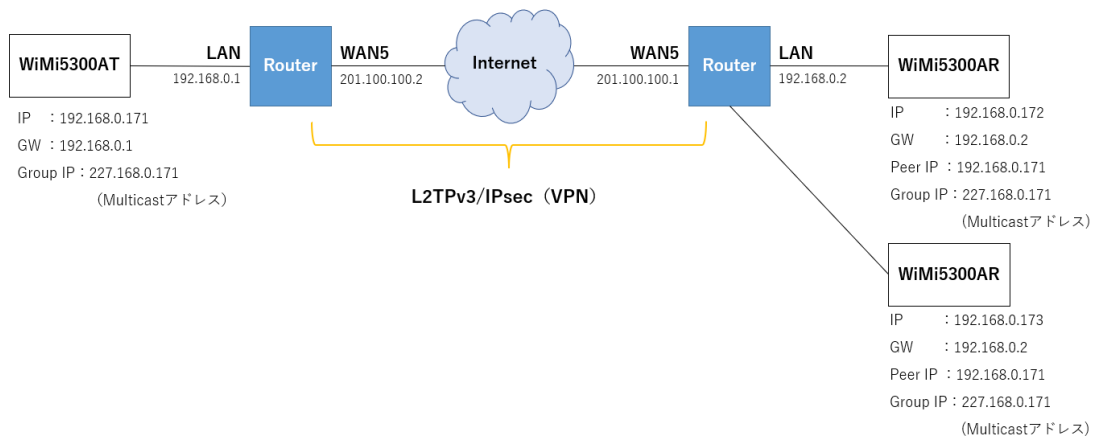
WiMi5300AT

LAN
192.168.0.1

Router

WAN5
201.100.100.2

Internet

WAN5
201.100.100.1

Router

LAN
192.168.0.2

WiMi5300AR

IP ：192.168.0.171
GW ：192.168.0.1
Group IP：227.168.0.171
（Multicastアドレス）

L2TPv3/IPsec（VPN）

IP ：192.168.0.172
GW ：192.168.0.2
Peer IP ：192.168.0.171
Group IP：227.168.0.171
（Multicastアドレス）

WiMi5300AR

IP ：192.168.0.173
GW ：192.168.0.2
Peer IP ：192.168.0.171
Group IP：227.168.0.171
（Multicastアドレス）